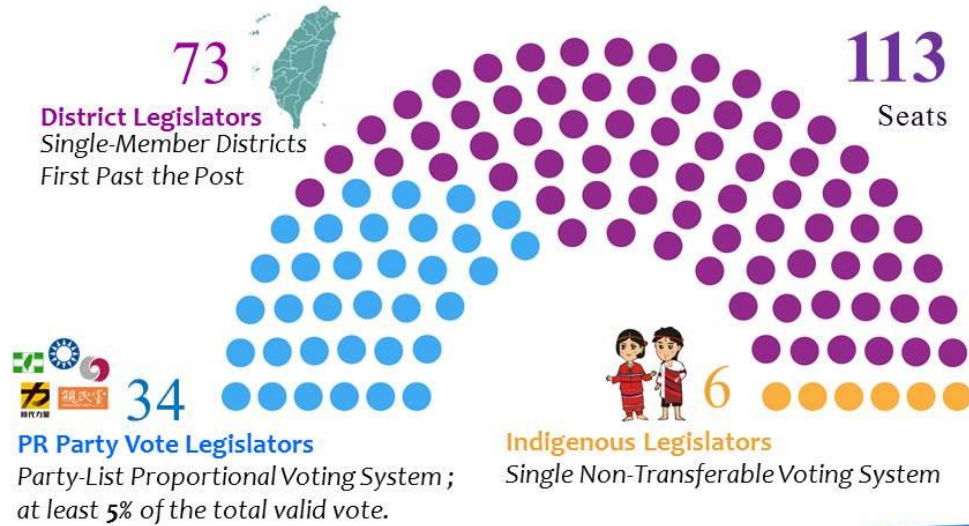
73
District Legislators
Single-Member Districts
First Past the Post

113
Seats

時代力量
親民黨

34
PR Party Vote Legislators
Party-List Proportional Voting System ; at least 5% of the total valid vote.

6
Indigenous Legislators
Single Non-Transferable Voting System